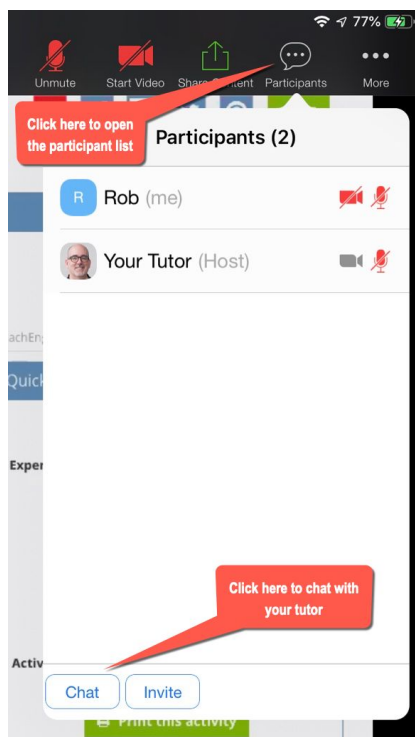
77%

Unmute

Start Video

Share Content

Participants

More

Click here to open the participant list

Participants (2)

R

Rob (me)

Your Tutor (Host)

achEn

Quick

Exper

Click here to chat with your tutor

Activ

Chat

Invite

Print this activity